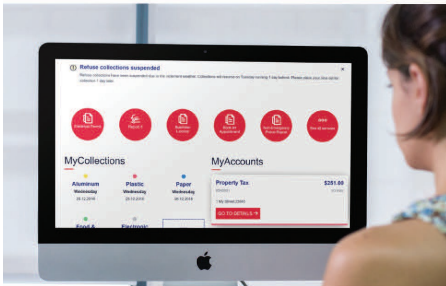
Refuse collections suspended

Refuse collections have been suspended due to the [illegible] weather. Collections will resume on Tuesday morning 1 day behind. Please place your bins out for collection 1 day later.

Schedule Pickup

Report It

Business License

Book an Appointment

Apply Parking Permit

See all services

MyCollections

Aluminum
Wednesday
20.12.2018

Plastic
Wednesday
20.12.2018

Paper
Wednesday
20.12.2018

Food &

Electronic

MyAccounts

Property Tax
$351.88

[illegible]

GO TO DETAILS